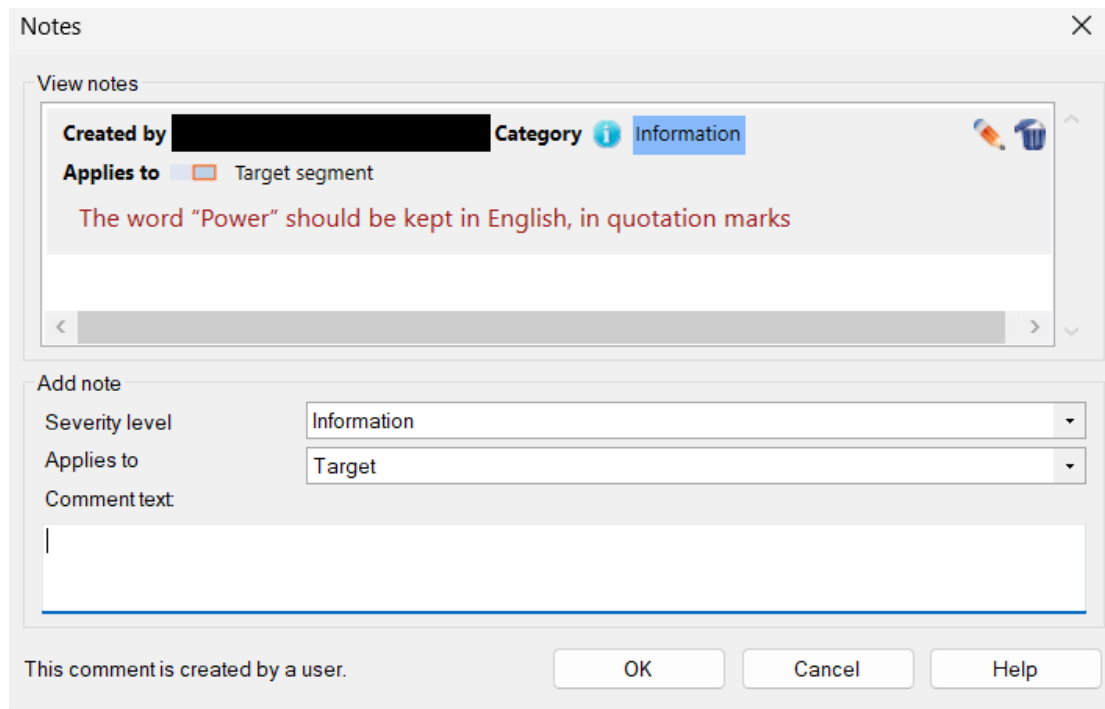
Notes

View notes

Created by Category Information

Applies to Target segment

The word “Power” should be kept in English, in quotation marks

Add note

Severity level Information

Applies to Target

Comment text:

This comment is created by a user.

OK Cancel Help